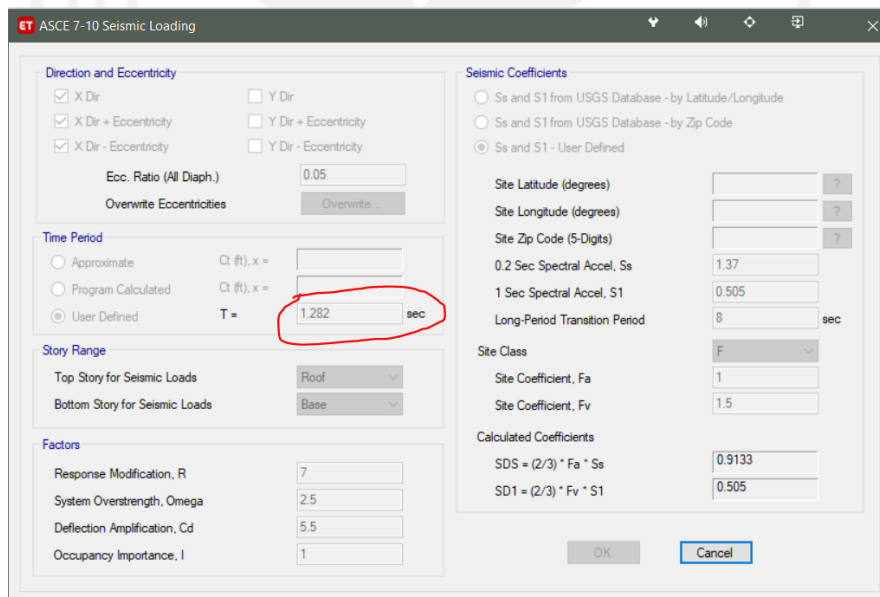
ET ASCE 7-10 Seismic Loading

Direction and Eccentricity
X Dir
X Dir + Eccentricity
X Dir - Eccentricity
Y Dir
Y Dir + Eccentricity
Y Dir - Eccentricity
Ecc. Ratio (All Diaph.) 0.05
Overwrite Eccentricities Overwrite...

Time Period
Approximate Ct (ft), x =
Program Calculated Ct (ft), x =
User Defined T = 1.282 sec

Story Range
Top Story for Seismic Loads Roof
Bottom Story for Seismic Loads Base

Factors
Response Modification, R 7
System Overstrength, Omega 2.5
Deflection Amplification, Cd 5.5
Occupancy Importance, I 1

Seismic Coefficients
Ss and S1 from USGS Database - by Latitude/Longitude
Ss and S1 from USGS Database - by Zip Code
Ss and S1 - User Defined
Site Latitude (degrees) ?
Site Longitude (degrees) ?
Site Zip Code (5-Digits) ?
0.2 Sec Spectral Accel, Ss 1.37
1 Sec Spectral Accel, S1 0.505
Long-Period Transition Period 8 sec
Site Class F
Site Coefficient, Fa 1
Site Coefficient, Fv 1.5
Calculated Coefficients
SDS = (2/3) * Fa * Ss 0.9133
SD1 = (2/3) * Fv * S1 0.505

OK Cancel